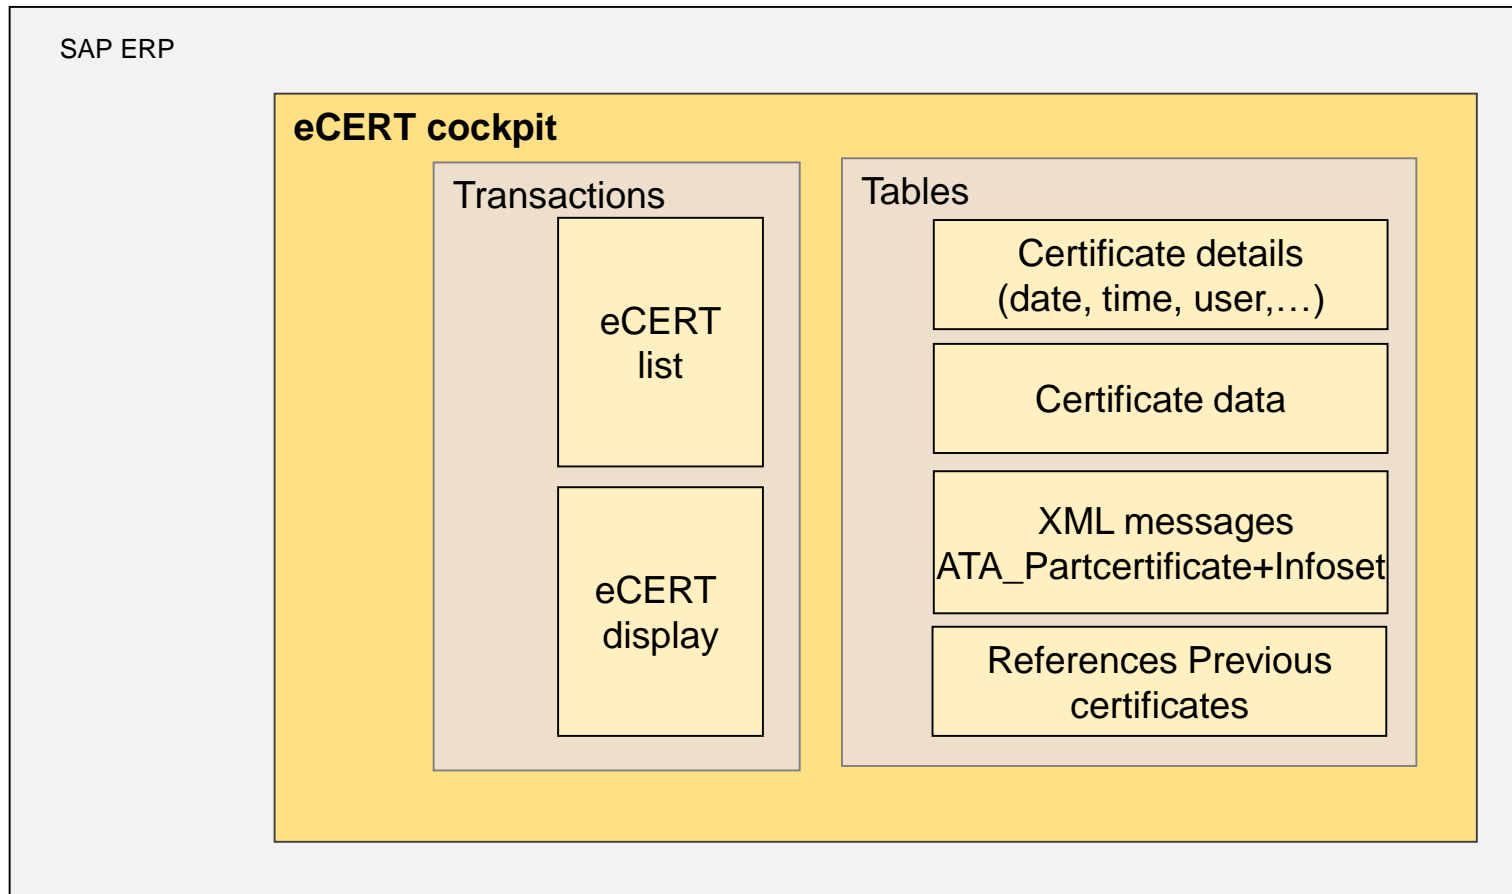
SAP ERP

eCERT cockpit

Transactions

eCERT list

eCERT display

Tables

Certificate details (date, time, user,…)

Certificate data

XML messages ATA_Partcertificate+Infoset

References Previous certificates